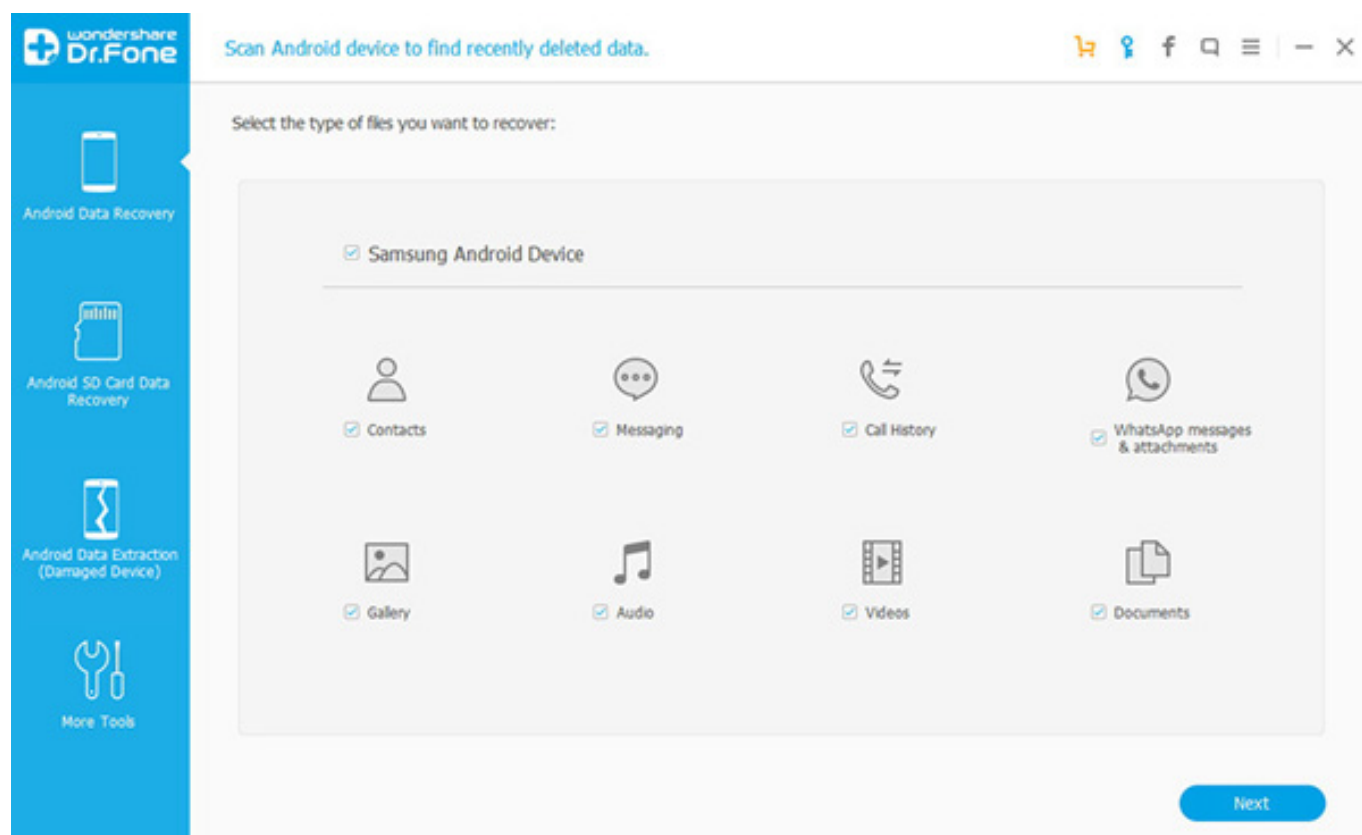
wondershare Dr.Fone

Scan Android device to find recently deleted data.

Android Data Recovery

Android SD Card Data Recovery

Android Data Extraction (Damaged Device)

More Tools

Select the type of files you want to recover:

Samsung Android Device

Contacts

Messaging

Call History

WhatsApp messages & attachments

Gallery

Audio

Videos

Documents

Next